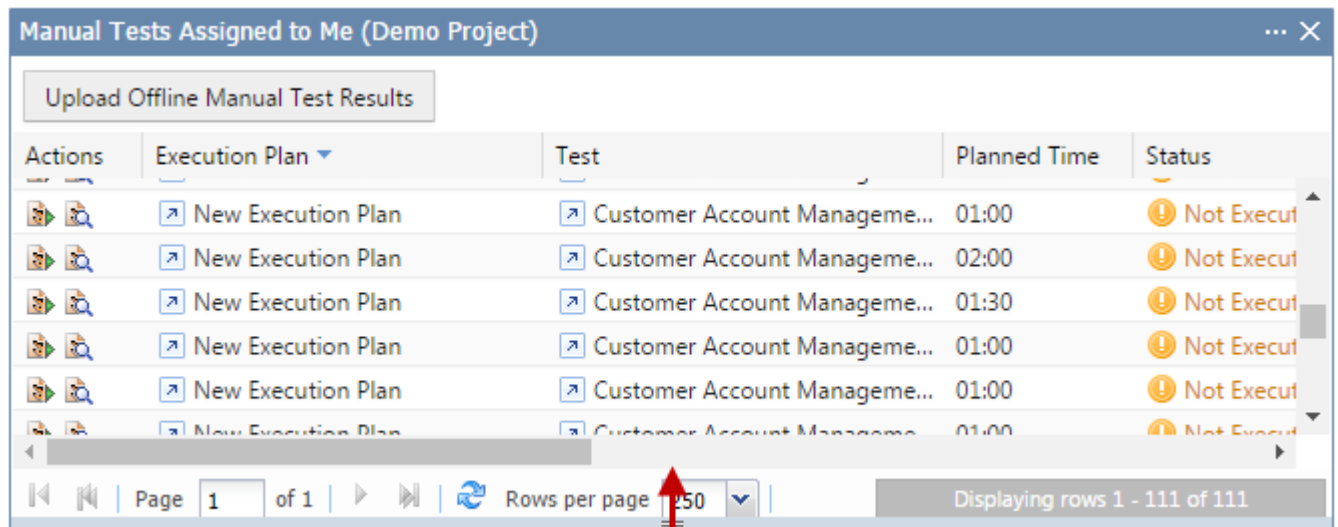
Manual Tests Assigned to Me (Demo Project)

Upload Offline Manual Test Results

| Actions | Execution Plan | Test | Planned Time | Status |
|---|---|---|---|---|
| | New Execution Plan | Customer Account Manageme... | 01:00 | Not Execut |
| | New Execution Plan | Customer Account Manageme... | 02:00 | Not Execut |
| | New Execution Plan | Customer Account Manageme... | 01:30 | Not Execut |
| | New Execution Plan | Customer Account Manageme... | 01:00 | Not Execut |
| | New Execution Plan | Customer Account Manageme... | 01:00 | Not Execut |
| | New Execution Plan | Customer Account Manageme... | 01:00 | Not Execut |

Page 1 of 1 Rows per page 250 Displaying rows 1 - 111 of 111